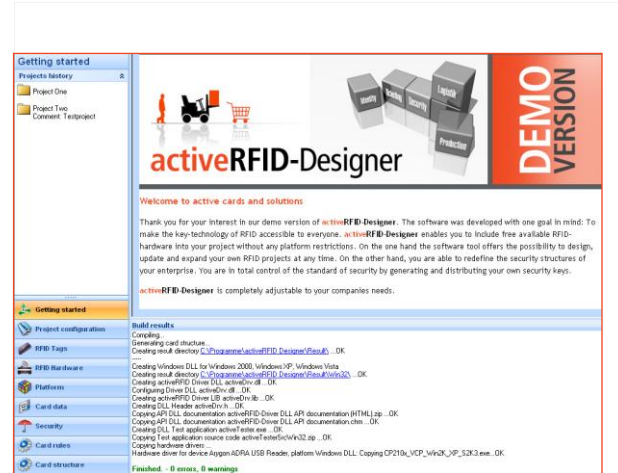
Getting started

Projects history

Project One

Project Two
Comment: Testproject

Identity
Tracking
Security
Logistic
Production

activeRFID-Designer

DEMO VERSION

Welcome to active cards and solutions

Thank you for your interest in our demo version of activeRFID-Designer. The software was developed with one goal in mind: To make the key-technology of RFID accessible to everyone. activeRFID-Designer enables you to include free available RFID-hardware into your project without any platform restrictions. On the one hand the software tool offers the possibility to design, update and expand your own RFID projects at any time. On the other hand, you are able to redefine the security structures of your enterprise. You are in total control of the standard of security by generating and distributing your own security keys.

activeRFID-Designer is completely adjustable to your companies needs.

Getting started
Project configuration
RFID Tags
RFID Hardware
Platform
Card data
Security
Card rules
Card structure

Build results
Compiling...
Generating card structure...
Creating result directory C:\Programme\activeRFID Designer\Result\ ...OK
.....
Creating Windows DLL for Windows 2000, Windows XP, Windows Vista
Creating result directory C:\Programme\activeRFID Designer\Result\Win32\ ...OK
Creating activeRFID Driver DLL activeDrv.dll ...OK
Configuring Driver DLL activeDrv.dll ...OK
Creating activeRFID Driver LIB activeDrv.lib ...OK
Creating DLL Header activeDrv.h ...OK
Copying API DLL documentation activeRFID-Driver DLL API documentation (HTML).zip ...OK
Copying API DLL documentation activeRFID-Driver DLL API documentation.chm ...OK
Creating DLL Test application activeTester.exe ...OK
Copying Test application source code activeTesterSrcWin32.zip ...OK
Copying hardware drivers ...
Hardware driver for device Aygon ADRA USB Reader, platform Windows DLL: Copying CP210x_VCP_Win2K_XP_S2K3.exe...OK

Finished. - 0 errors, 0 warnings